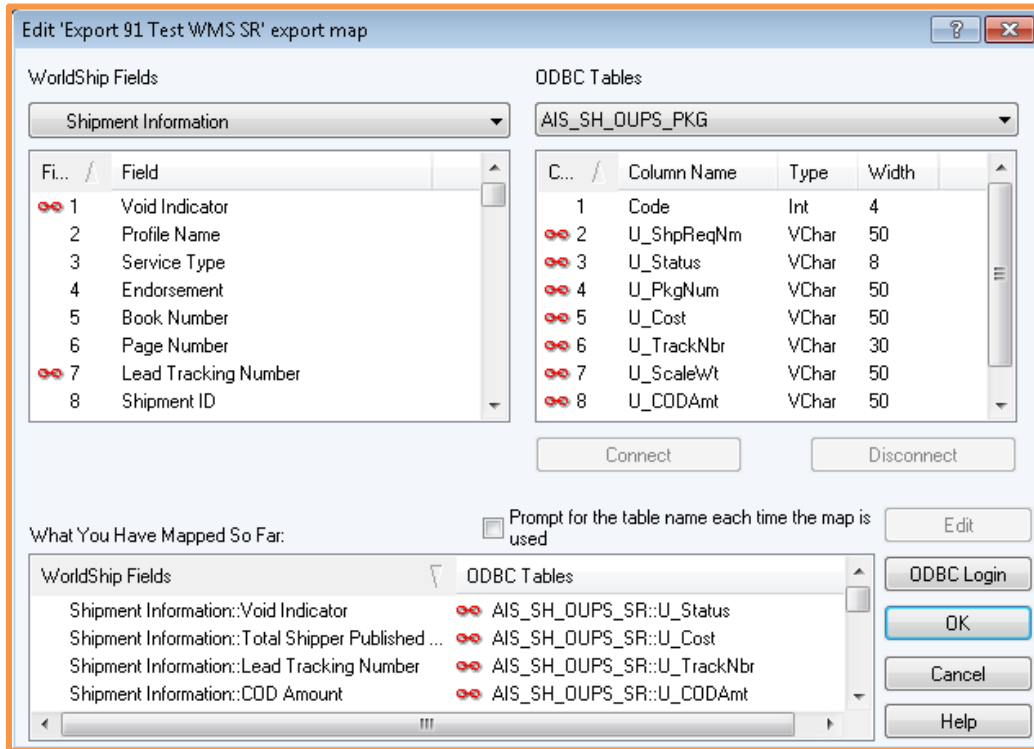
Edit 'Export 91 Test WMS SR' export map

? X

WorldShip Fields

Shipment Information

| Fi... | Field |
|---|---|
| 1 | Void Indicator |
| 2 | Profile Name |
| 3 | Service Type |
| 4 | Endorsement |
| 5 | Book Number |
| 6 | Page Number |
| 7 | Lead Tracking Number |
| 8 | Shipment ID |

ODBC Tables

AIS_SH_OUPS_PKG

| C... | Column Name | Type | Width |
|---|---|---|---|
| 1 | Code | Int | 4 |
| 2 | U_ShpReqNm | VChar | 50 |
| 3 | U_Status | VChar | 8 |
| 4 | U_PkgNum | VChar | 50 |
| 5 | U_Cost | VChar | 50 |
| 6 | U_TrackNbr | VChar | 30 |
| 7 | U_ScaleWt | VChar | 50 |
| 8 | U_CODAmt | VChar | 50 |

Connect

Disconnect

What You Have Mapped So Far:

Prompt for the table name each time the map is used

Edit

| WorldShip Fields | ODBC Tables |
|---|---|
| Shipment Information::Void Indicator | AIS_SH_OUPS_SR::U_Status |
| Shipment Information::Total Shipper Published ... | AIS_SH_OUPS_SR::U_Cost |
| Shipment Information::Lead Tracking Number | AIS_SH_OUPS_SR::U_TrackNbr |
| Shipment Information::COD Amount | AIS_SH_OUPS_SR::U_CODAmt |

ODBC Login

OK

Cancel

Help